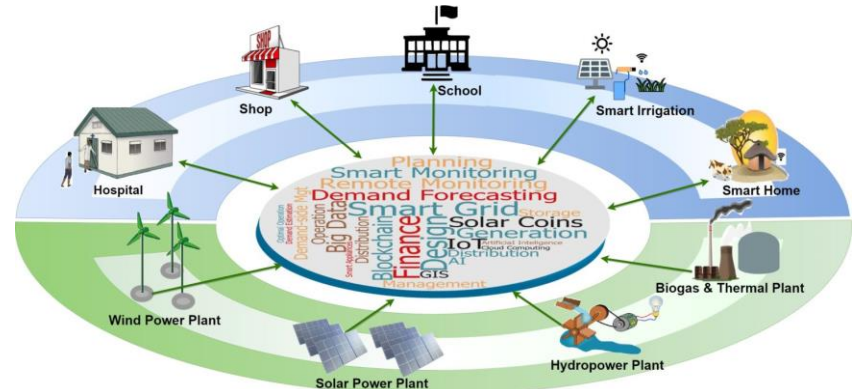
SHOP

Shop

School

Smart Irrigation

Hospital

Smart Home

Planning
Smart Monitoring
Remote Monitoring
Demand Forecasting
Smart Grid
Storage
Solar Coins
Generation
IoT
Artificial Intelligence
Cloud Computing
Distribution
AI
GIS
Management
Design
Finance
Blockchain
Big Data
Operation
Demand-side Mgt
Distribution
Demand Estimation
Optimal Operation
Smart Appliances

Wind Power Plant

Biogas & Thermal Plant

Hydropower Plant

Solar Power Plant